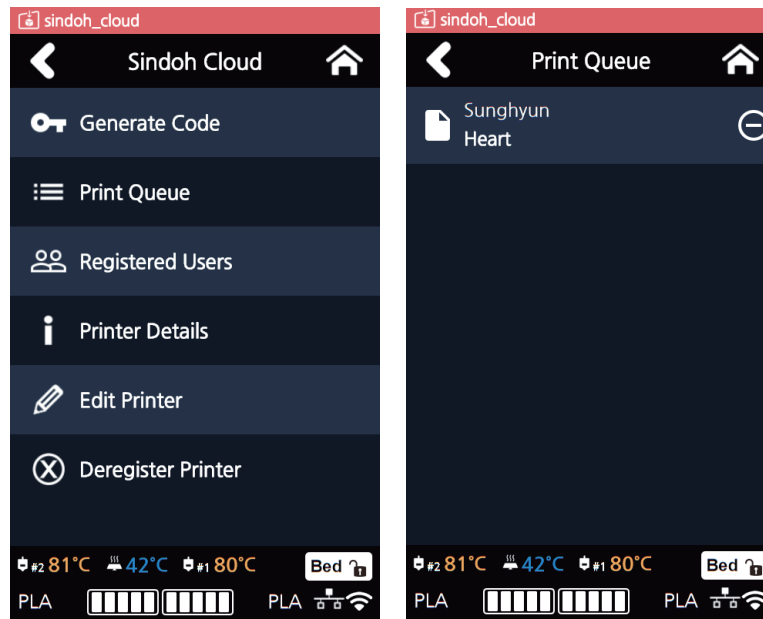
sindoh_cloud

Sindoh Cloud

Generate Code

Print Queue

Registered Users

Printer Details

Edit Printer

Deregister Printer

#2 81°C 42°C #1 80°C Bed

PLA PLA

sindoh_cloud

Print Queue

Sunghyun
Heart

#2 81°C 42°C #1 80°C Bed

PLA PLA